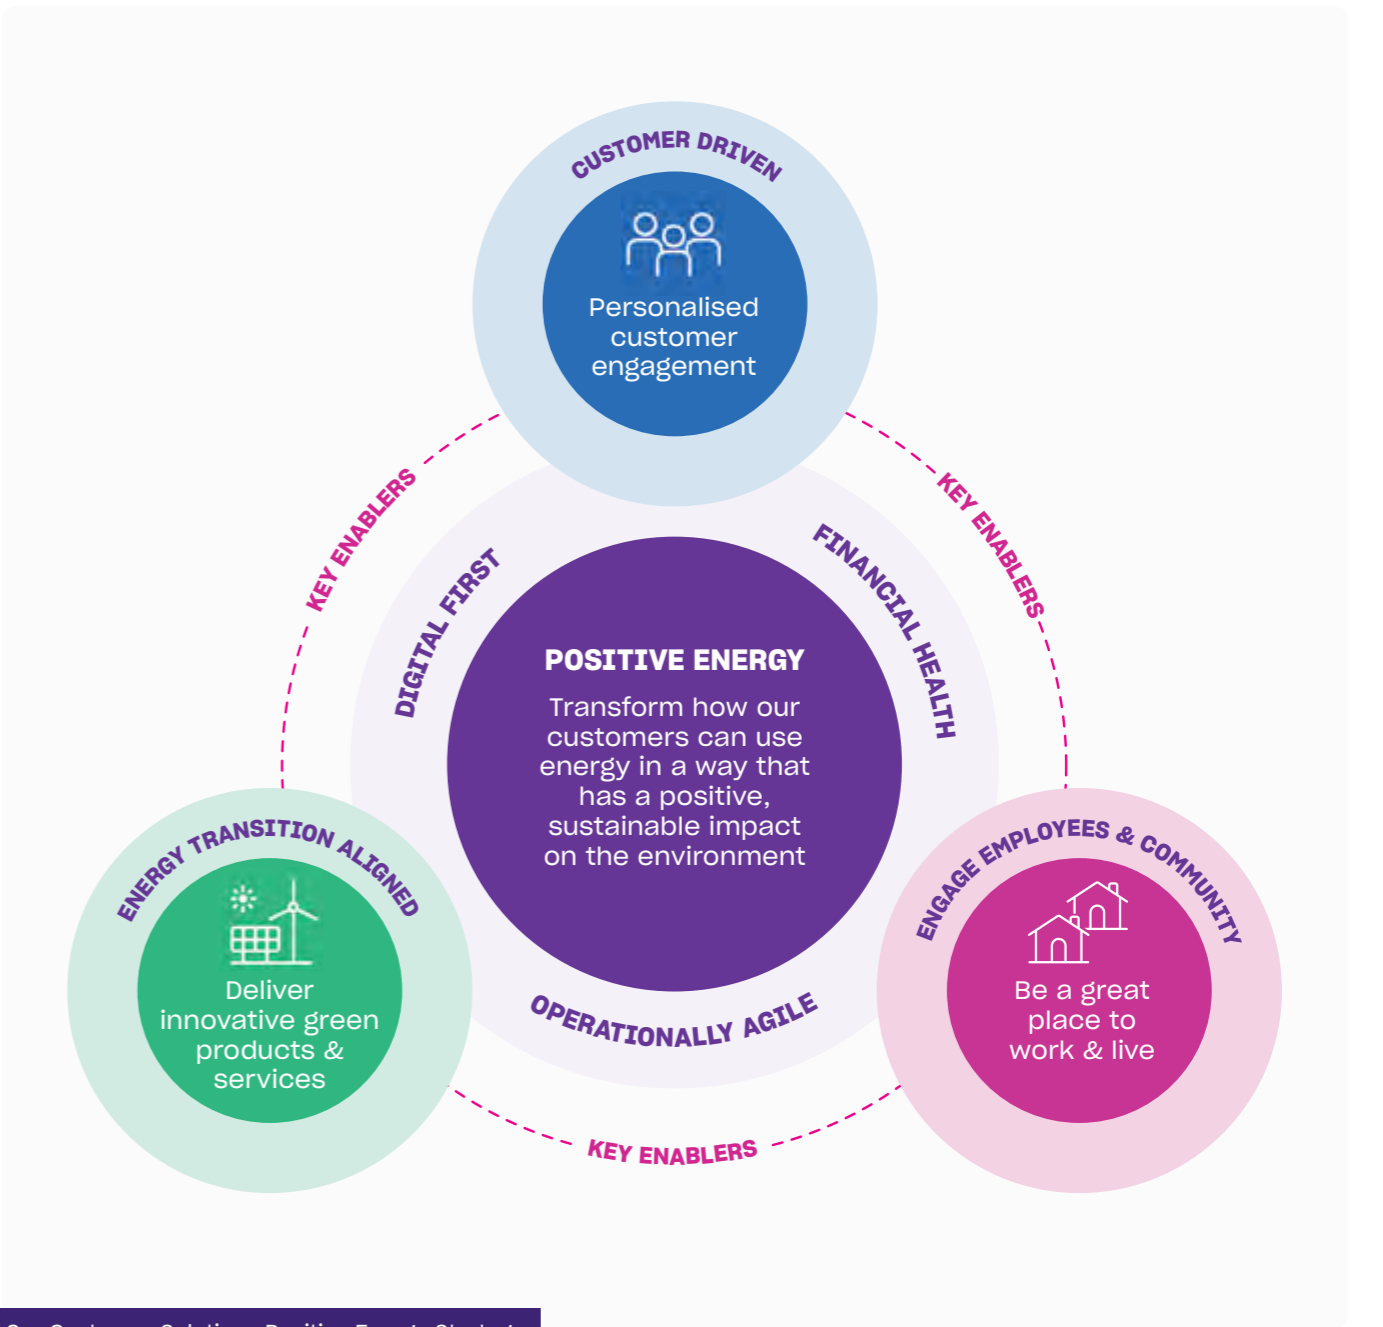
CUSTOMER DRIVEN

Personalised customer engagement

KEY ENABLERS

KEY ENABLERS

DIGITAL FIRST

FINANCIAL HEALTH

POSITIVE ENERGY

Transform how our customers can use energy in a way that has a positive, sustainable impact on the environment

OPERATIONALLY AGILE

ENERGY TRANSITION ALIGNED

Deliver innovative green products & services

ENGAGE EMPLOYEES & COMMUNITY

Be a great place to work & live

KEY ENABLERS

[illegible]